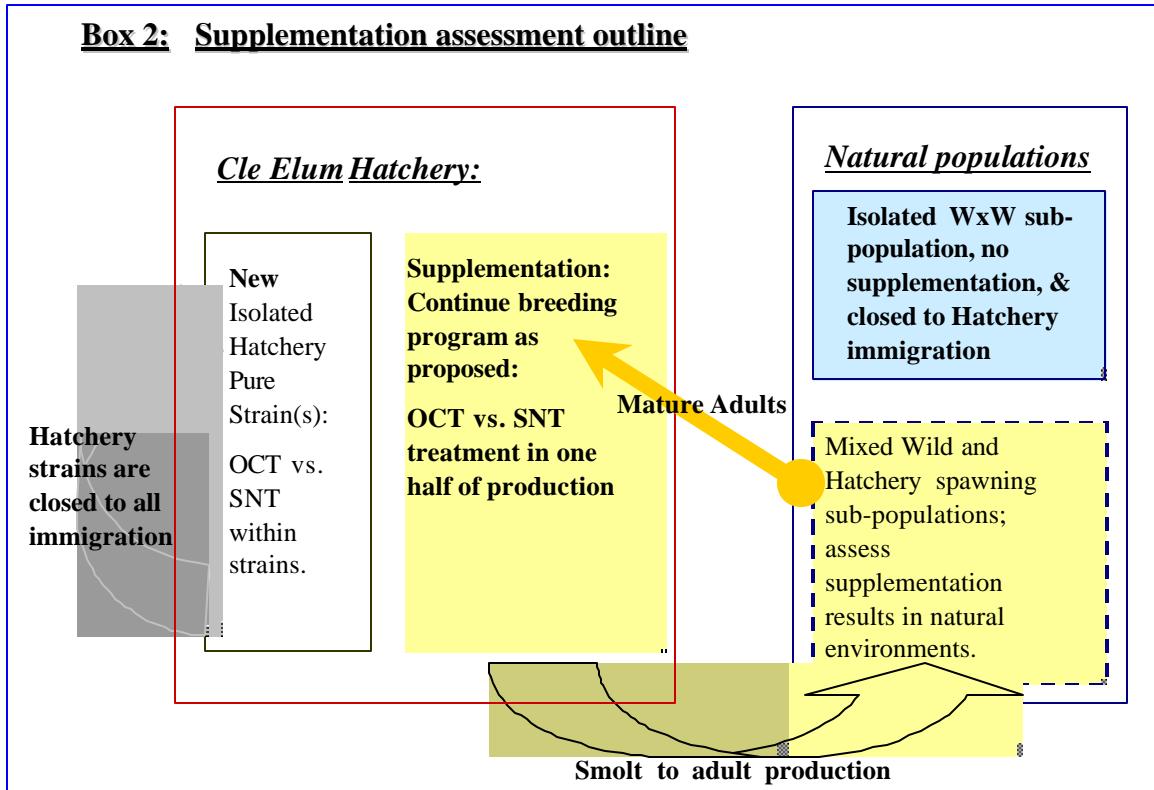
Box 2: Supplementation assessment outline

Cle Elum Hatchery:

New Isolated Hatchery Pure Strain(s):

OCT vs. SNT within strains.

Supplementation: Continue breeding program as proposed:

OCT vs. SNT treatment in one half of production

Hatchery strains are closed to all immigration

Mature Adults

Natural populations

Isolated WxW sub-population, no supplementation, & closed to Hatchery immigration

Mixed Wild and Hatchery spawning sub-populations; assess supplementation results in natural environments.

Smolt to adult production